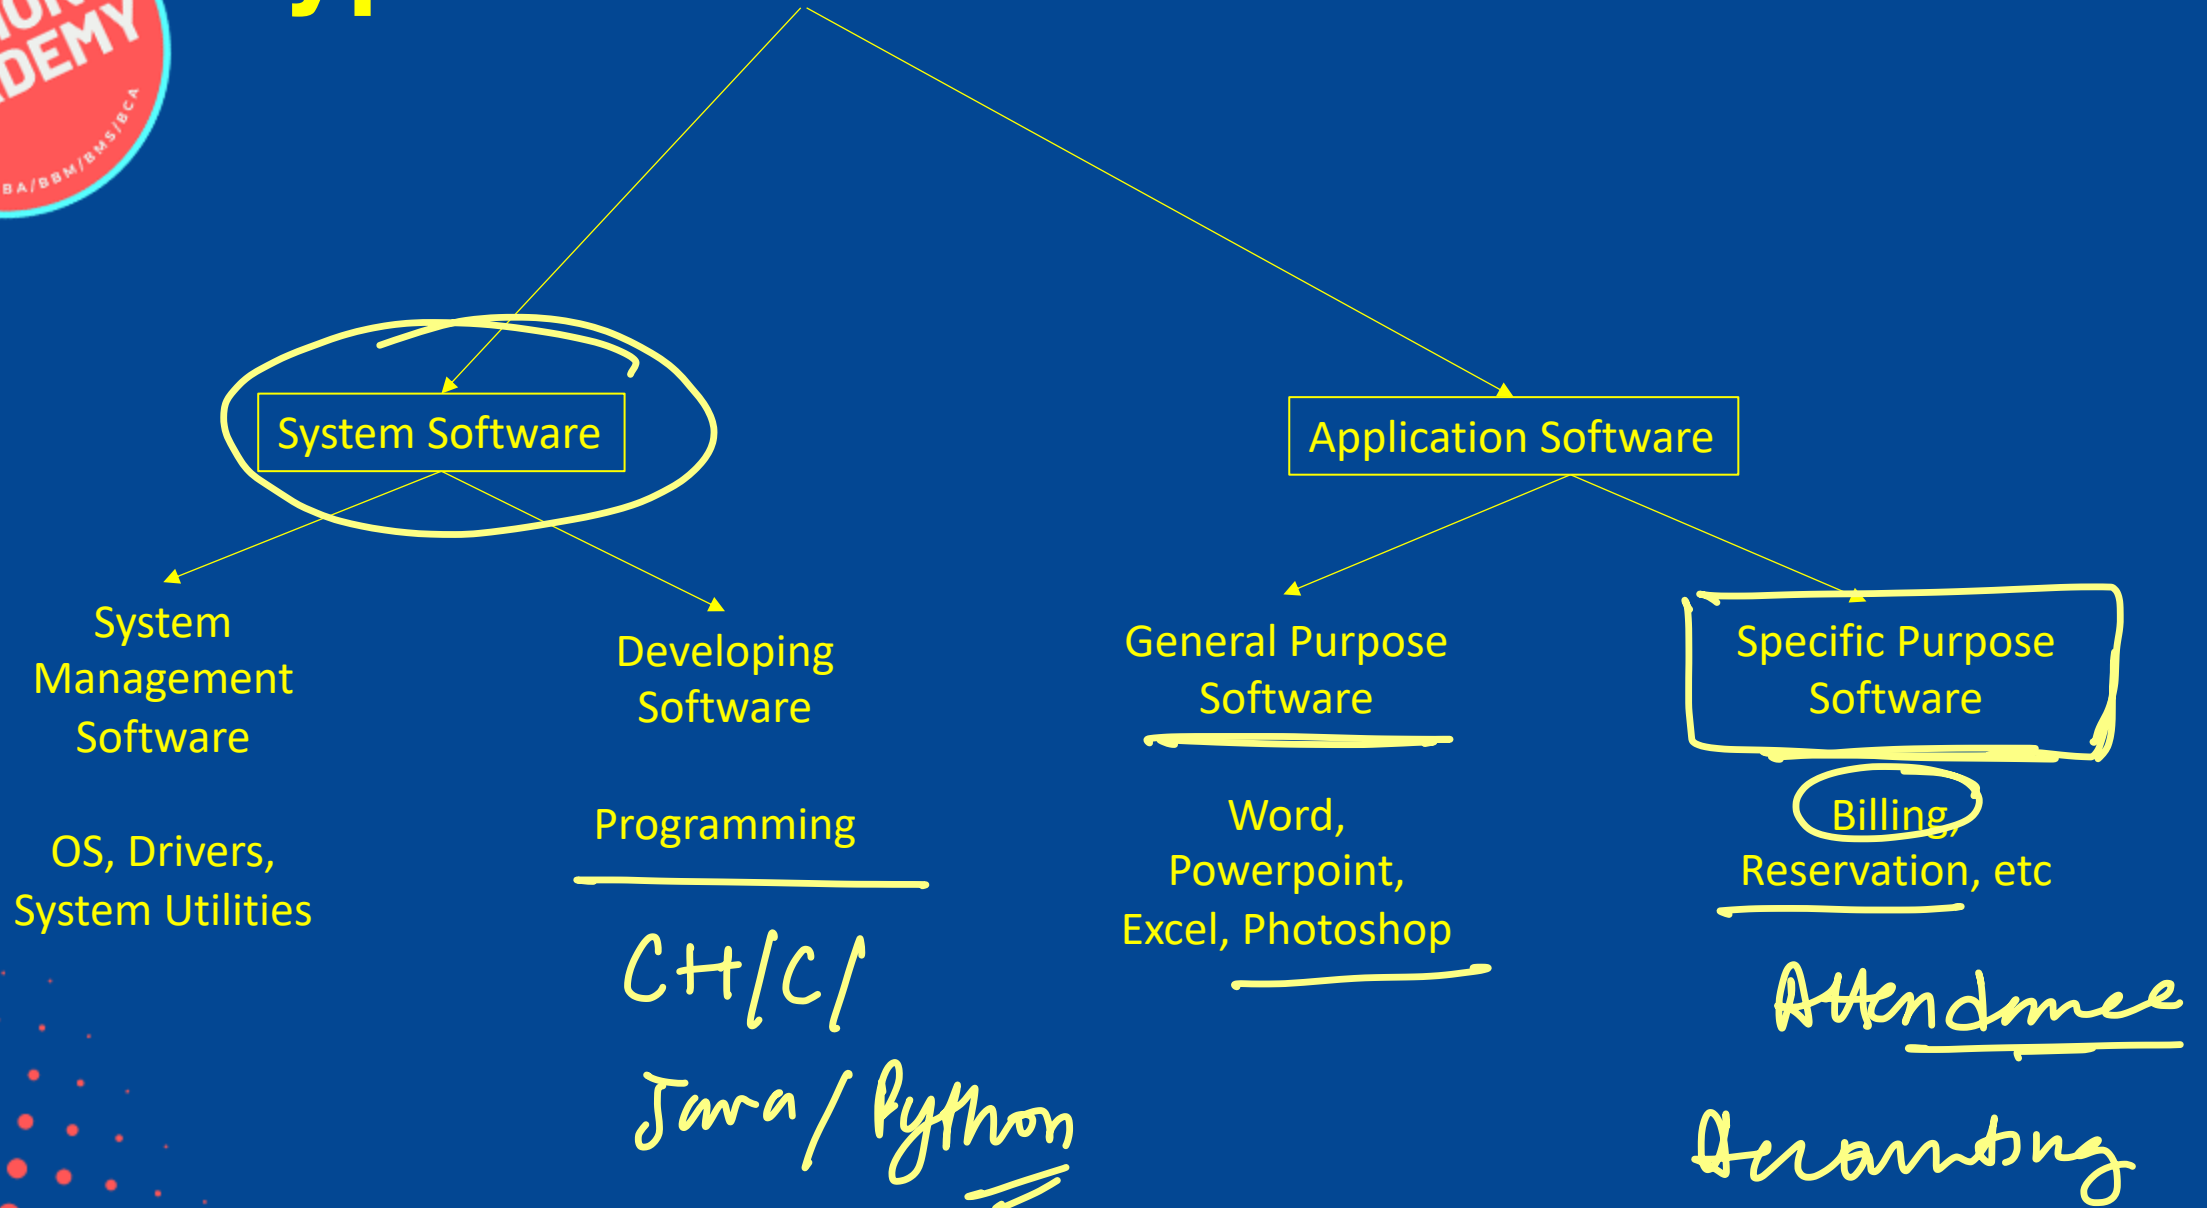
DEMY
BA/BBM/BMS/BCA

System Software

Application Software

System Management Software

OS, Drivers, System Utilities

Developing Software

Programming

C++/C/ Java/Python

General Purpose Software

Word, Powerpoint, Excel, Photoshop

Specific Purpose Software

Billing, Reservation, etc

Attendance

Accounting